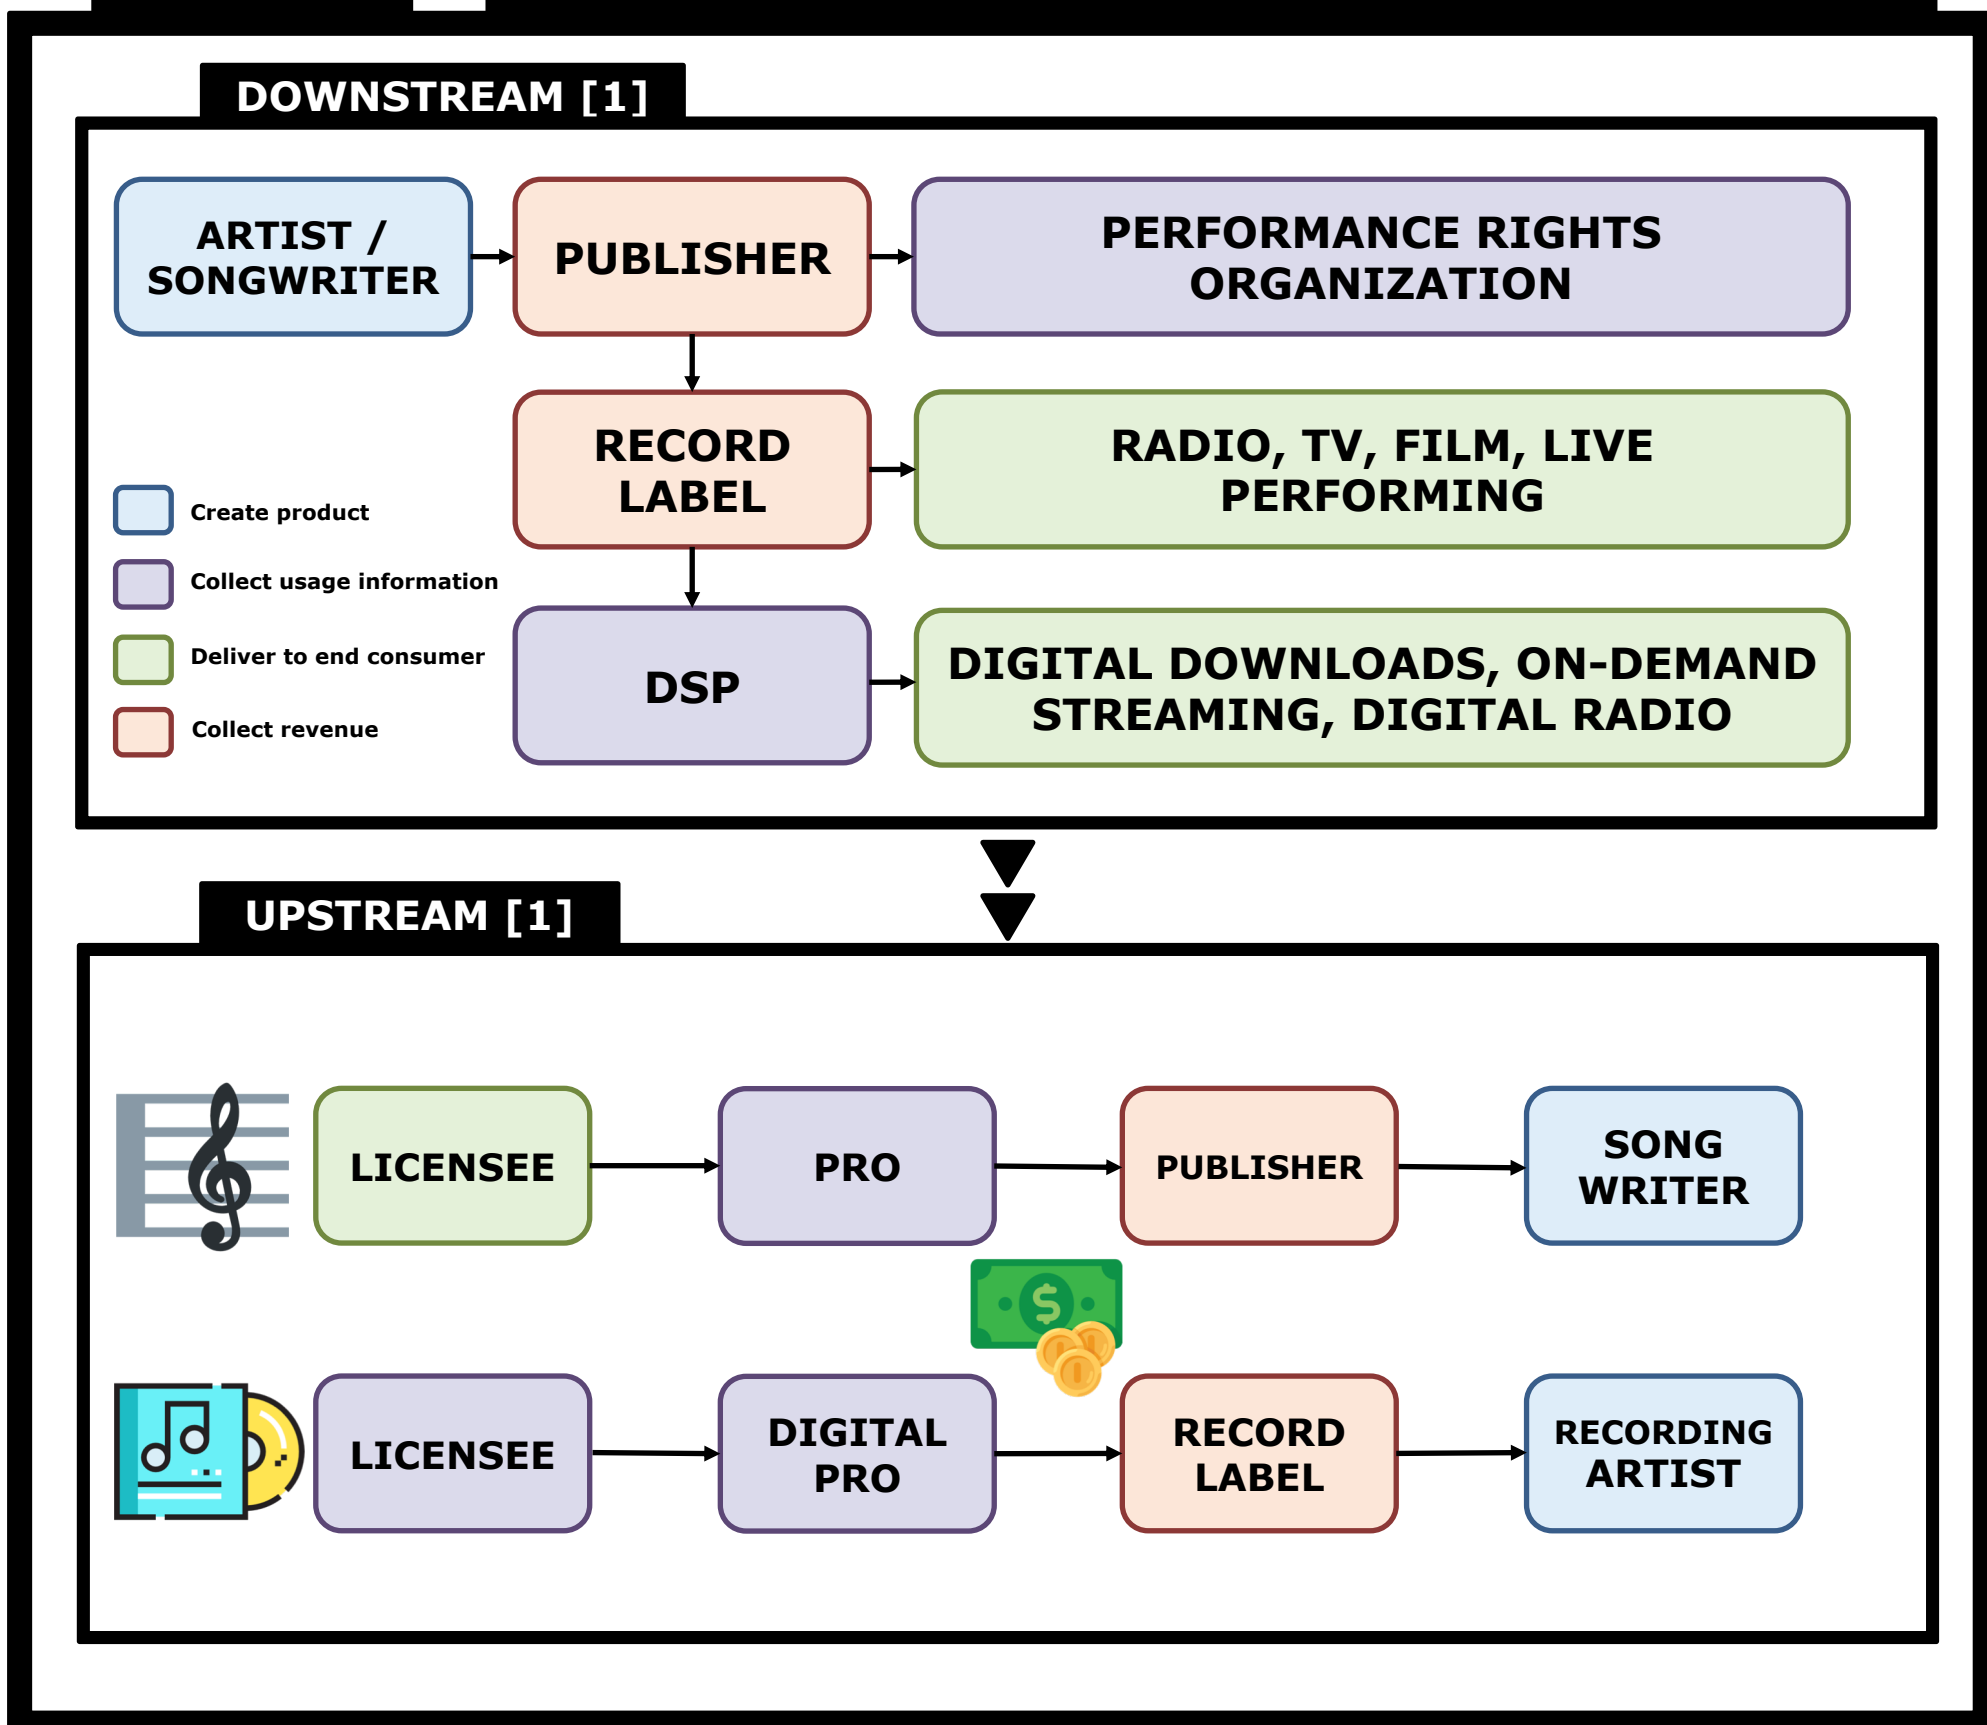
DOWNSTREAM [1]

ARTIST / SONGWRITER

PUBLISHER

PERFORMANCE RIGHTS ORGANIZATION

RECORD LABEL

RADIO, TV, FILM, LIVE PERFORMING

Create product

Collect usage information

Deliver to end consumer

Collect revenue

DSP

DIGITAL DOWNLOADS, ON-DEMAND STREAMING, DIGITAL RADIO

UPSTREAM [1]

LICENSEE

PRO

PUBLISHER

SONG WRITER

$

LICENSEE

DIGITAL PRO

RECORD LABEL

RECORDING ARTIST